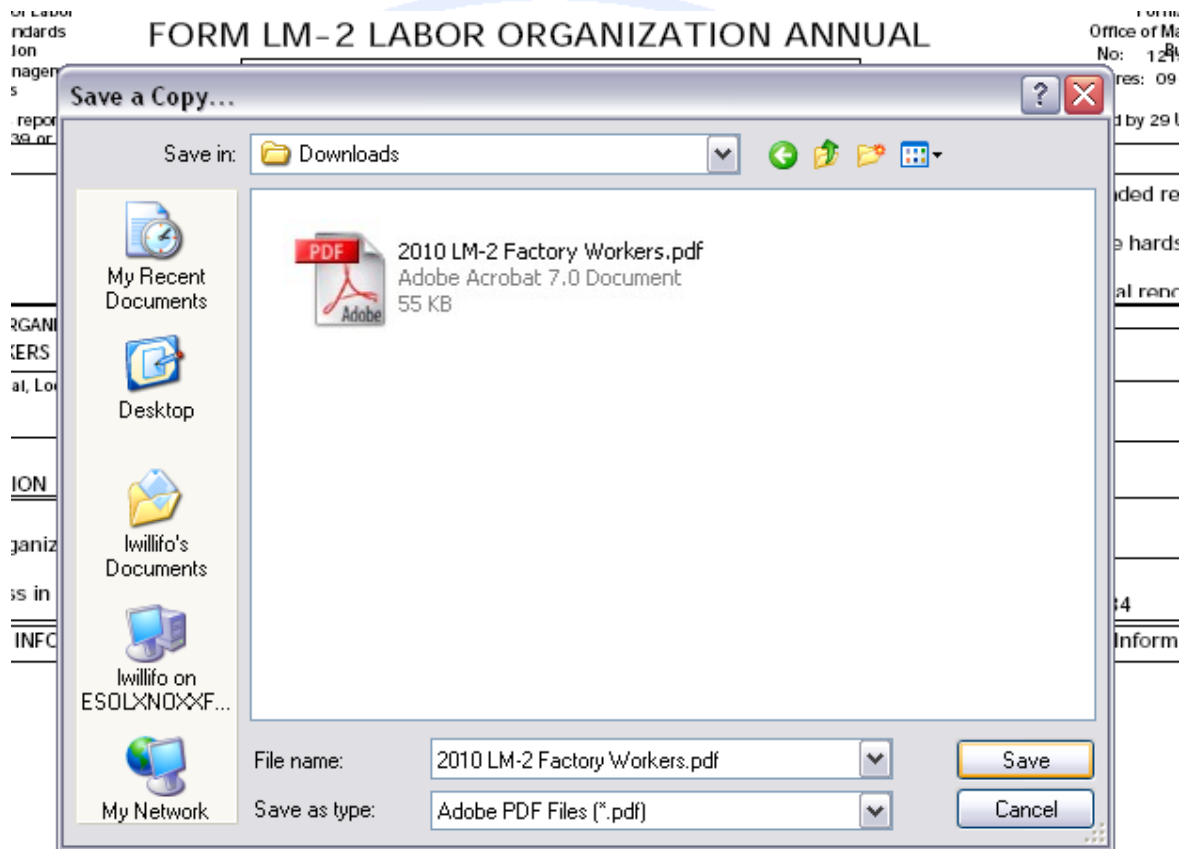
FORM LM-2 LABOR ORGANIZATION ANNUAL

Save a Copy...

?

Save in: Downloads

My Recent Documents

Desktop

lwillifo's Documents

lwillifo on ESOLXNOXXF...

My Network

2010 LM-2 Factory Workers.pdf
Adobe Acrobat 7.0 Document
55 KB

File name: 2010 LM-2 Factory Workers.pdf

Save as type: Adobe PDF Files (*.pdf)

Save

Cancel